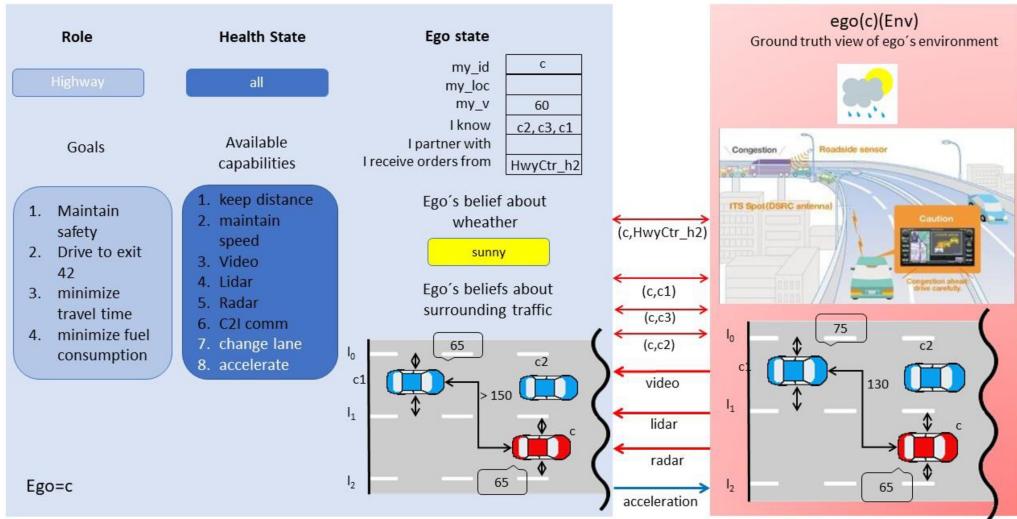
Role

Highway

Goals

1. Maintain safety
2. Drive to exit 42
3. minimize travel time
4. minimize fuel consumption

Health State

all

Available capabilities

1. keep distance
2. maintain speed
3. Video
4. Lidar
5. Radar
6. C2I comm
7. change lane
8. accelerate

Ego state

| my_id | c |
|---|---|
| my_loc | |
| my_v | 60 |
| I know | c2, c3, c1 |
| I partner with | |
| I receive orders from | HwyCtr_h2 |

Ego´s belief about wheather

sunny

Ego´s beliefs about surrounding traffic

$l_0$
65
c1
c2
> 150
$l_1$
c
$l_2$
65

Ego=c

(c,HwyCtr_h2)
(c,c1)
(c,c3)
(c,c2)
video
lidar
radar
acceleration

ego(c)(Env)
Ground truth view of ego´s environment

Congestion
Roadside sensor
ITS Spot (DSRC antenna)
Caution
Congestion ahead drive carefully

$l_0$
75
c1
c2
130
$l_1$
c
$l_2$
65